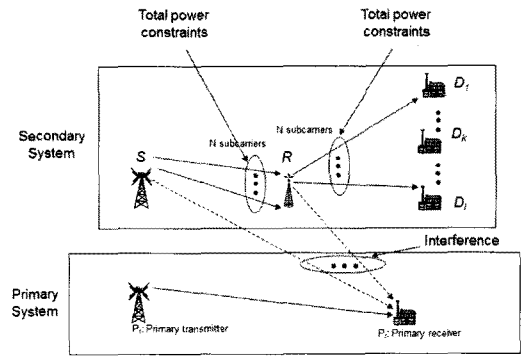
Total power constraints

Total power constraints

Secondary System

S

N subcarriers

R

N subcarriers

$D_1$

$D_k$

$D_l$

Interference

Primary System

$P_t$: Primary transmitter

$P_r$: Primary receiver